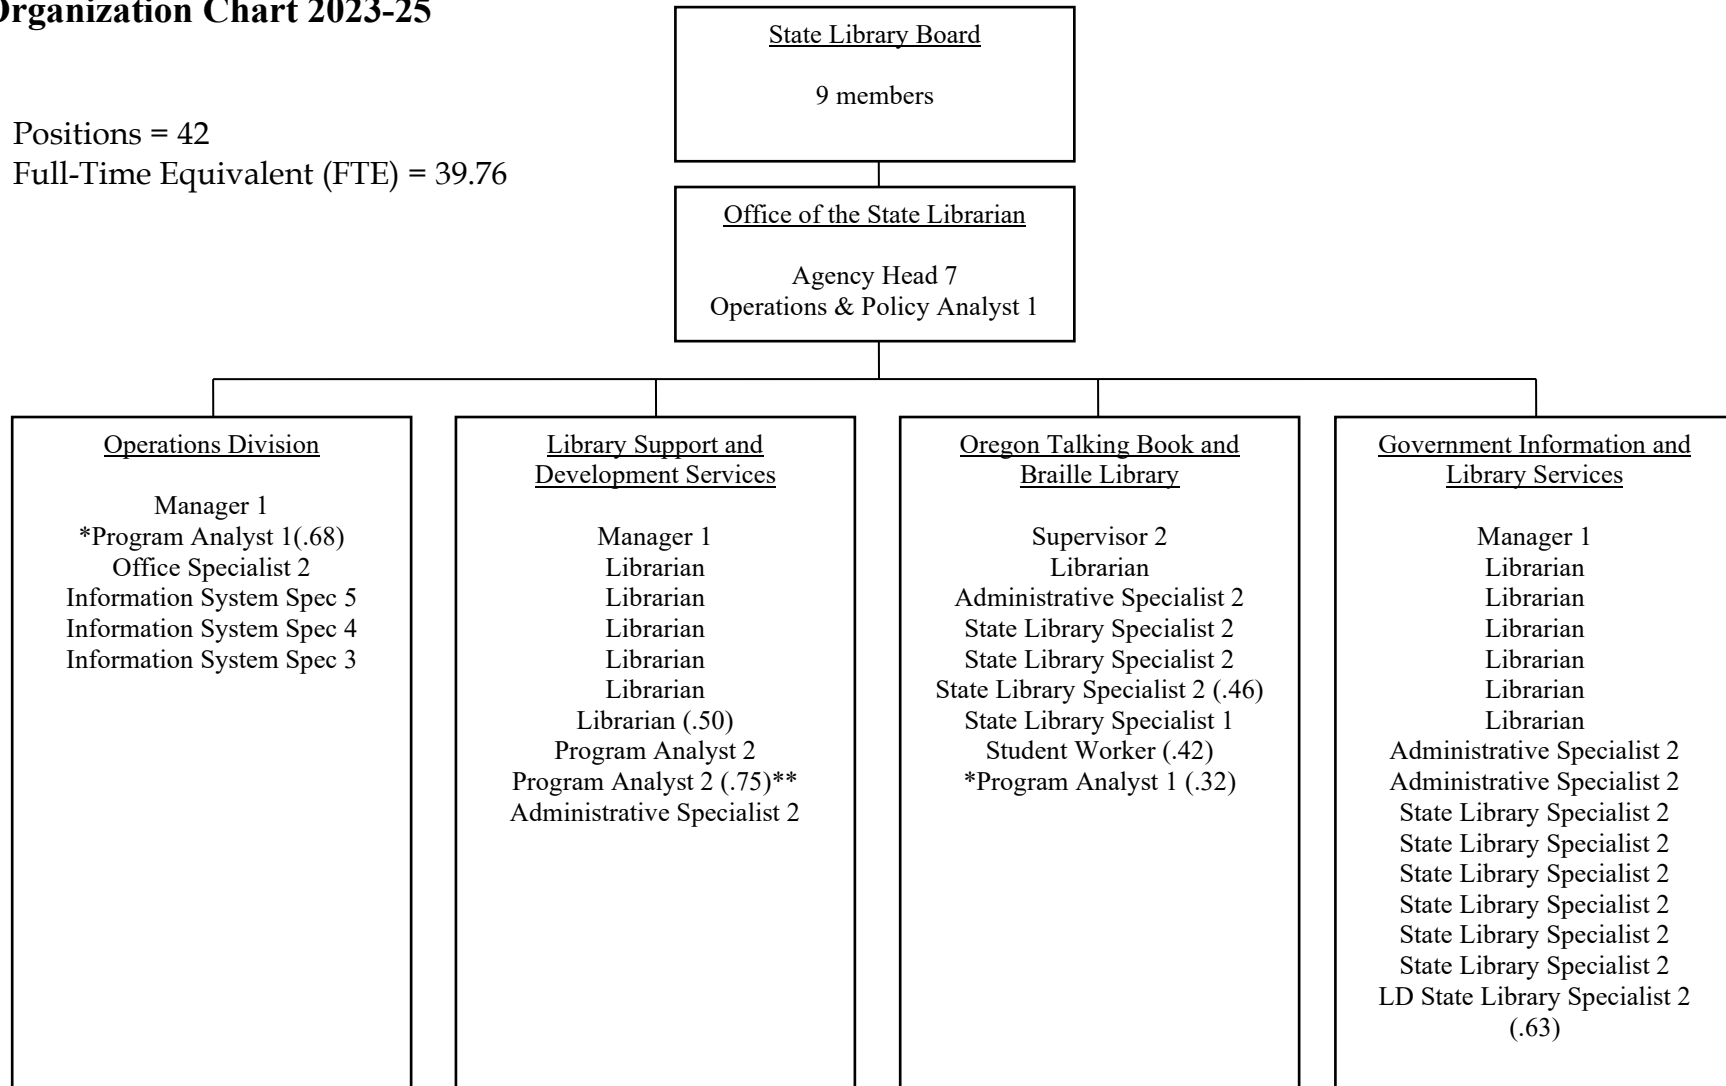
Organization Chart 2023-25

Positions = 42
Full-Time Equivalent (FTE) = 39.76

State Library Board

9 members

Office of the State Librarian

Agency Head 7
Operations & Policy Analyst 1

Operations Division

Manager 1
*Program Analyst 1(.68)
Office Specialist 2
Information System Spec 5
Information System Spec 4
Information System Spec 3

Library Support and Development Services

Manager 1
Librarian
Librarian
Librarian
Librarian
Librarian
Librarian (.50)
Program Analyst 2
Program Analyst 2 (.75)**
Administrative Specialist 2

Oregon Talking Book and Braille Library

Supervisor 2
Librarian
Administrative Specialist 2
State Library Specialist 2
State Library Specialist 2
State Library Specialist 2 (.46)
State Library Specialist 1
Student Worker (.42)
*Program Analyst 1 (.32)

Government Information and Library Services

Manager 1
Librarian
Librarian
Librarian
Librarian
Librarian
Librarian
Administrative Specialist 2
Administrative Specialist 2
State Library Specialist 2
State Library Specialist 2
State Library Specialist 2
State Library Specialist 2
State Library Specialist 2
State Library Specialist 2
LD State Library Specialist 2 (.63)